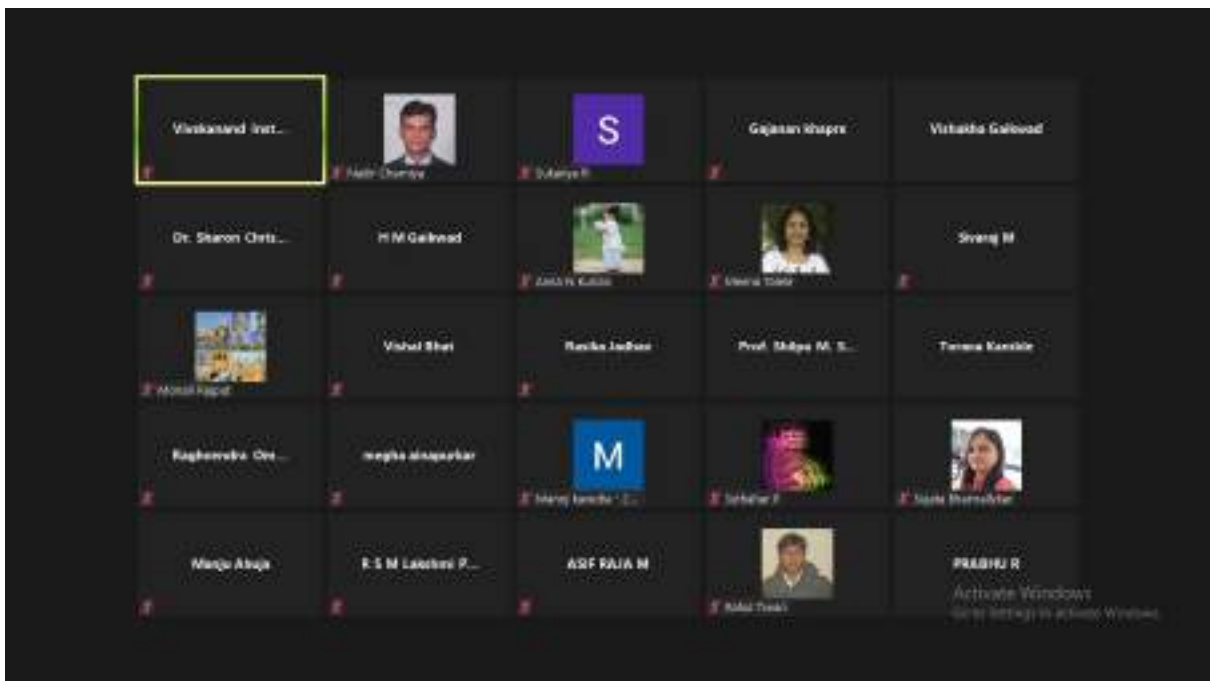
Vivekanand Inst...

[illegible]

S

Sukanya R

Gajanan Khapre

Vishakha Gaikwad

Dr. Sharon Chris...

H M Gaikwad

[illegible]

Meena Tiwle

Sivaraj M

Mohini Kapat

Vishal Bhat

Rasika Jadhav

Prof. Shilpa M. S...

Tanmay Kamble

Raghvendra Om...

megha ainapurkar

M

Manoj kamble - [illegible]

Sekhar P

Sujata Bhamodkar

Manju Ahuja

R S M Lakshmi P...

ASIF RAJA M

Rahul Tiwari

PRABHU R

Activate Windows
Go to Settings to activate Windows.